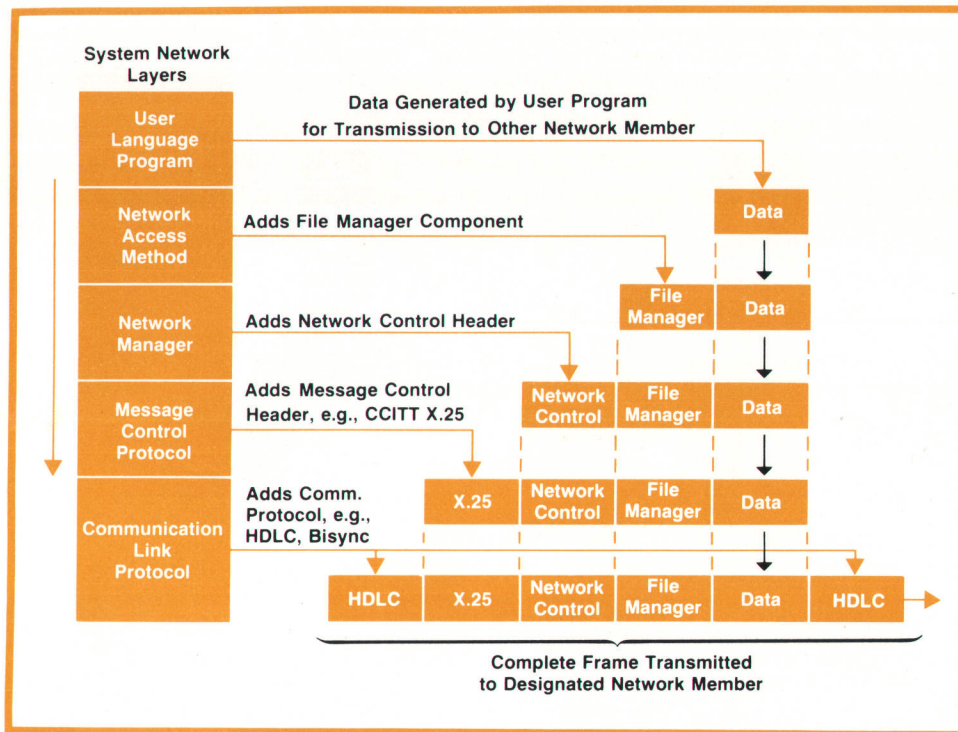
System Network Layers

User Language Program

Data Generated by User Program for Transmission to Other Network Member

Data

Network Access Method

Adds File Manager Component

File Manager | Data

Network Manager

Adds Network Control Header

Network Control | File Manager | Data

Message Control Protocol

Adds Message Control Header, e.g., CCITT X.25

X.25 | Network Control | File Manager | Data

Communication Link Protocol

Adds Comm. Protocol, e.g., HDLC, Bisync

HDLC | X.25 | Network Control | File Manager | Data | HDLC

Complete Frame Transmitted to Designated Network Member